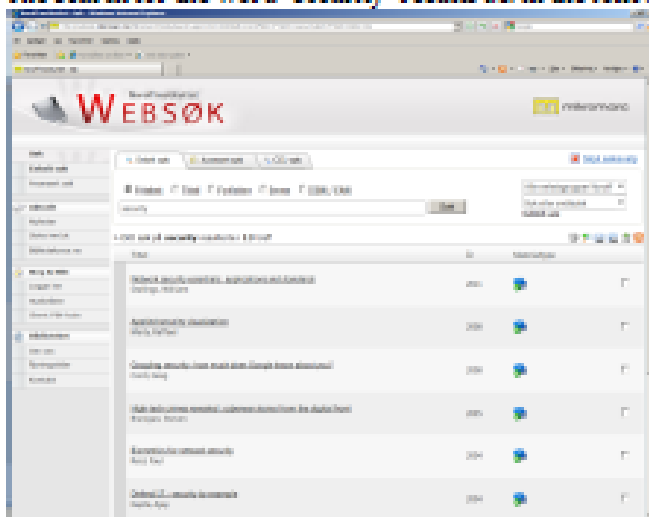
WEBSØK

mikromarc

Enkelt søk

Sammensatt

CCL søk

Alle

Tittel

Forfatter

Emne

ISBN/ISSN

security

Søk

Tittel

År

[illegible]

Network security essentials : applications and standards

Stallings, William

Applied cryptography

Chipping security from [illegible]

Hack proofing your network

Essentials for network security

Defend IT : security by example